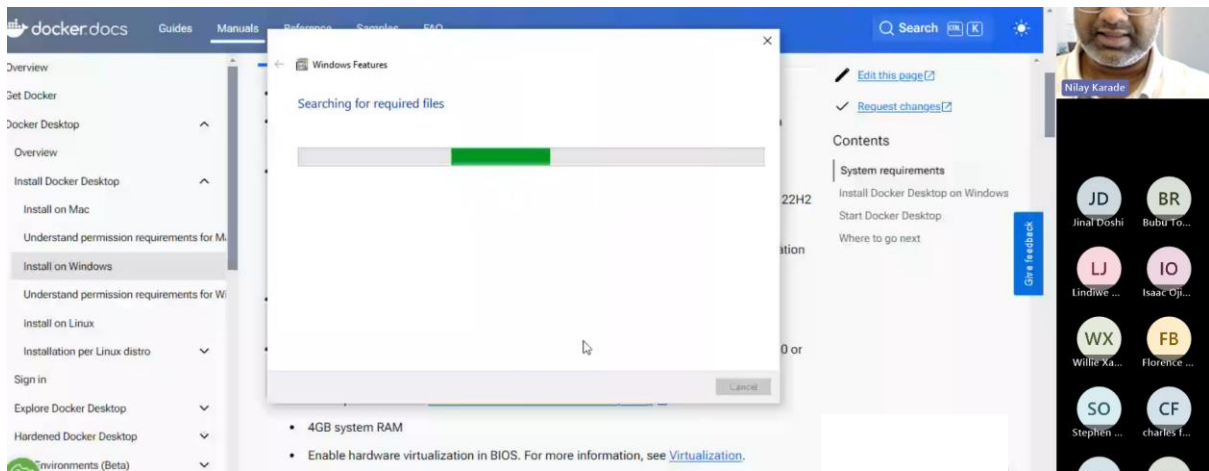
docker.docs Guides Manuals Reference Samples FAQ

Search K

Overview
Get Docker
Docker Desktop
Overview
Install Docker Desktop
Install on Mac
Understand permission requirements for M
Install on Windows
Understand permission requirements for Wi
Install on Linux
Installation per Linux distro
Sign in
Explore Docker Desktop
Hardened Docker Desktop
Environments (Beta)

Windows Features

Searching for required files

Cancel

22H2
ation
0 or

• 4GB system RAM
• Enable hardware virtualization in BIOS. For more information, see Virtualization.

Edit this page
Request changes

Contents
System requirements
Install Docker Desktop on Windows
Start Docker Desktop
Where to go next

Give feedback

Nilay Karade

JD Jinal Doshi
BR Bubu To...
LJ Lindiwe ...
IO Isaac Oji...
WX Willie Xa...
FB Florence ...
SO Stephen ...
CF charles f...